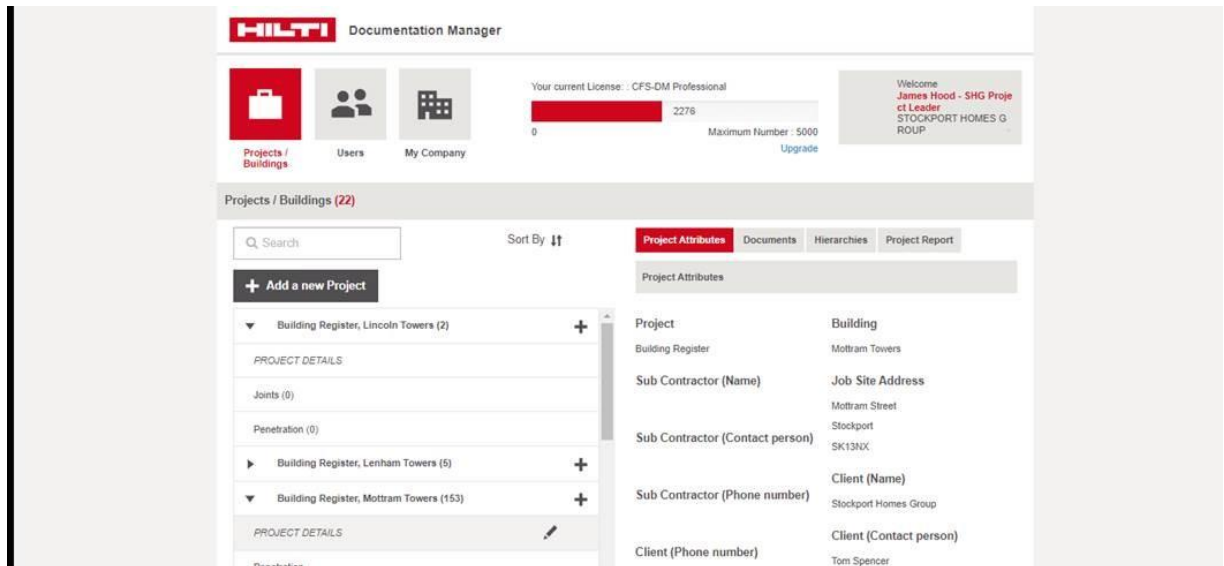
HILTI Documentation Manager

Projects / Buildings
Users
My Company

Your current License: : CFS-DM Professional
2276
0
Maximum Number : 5000
Upgrade

Welcome
James Hood - SHG Project Leader
STOCKPORT HOMES GROUP

Projects / Buildings (22)

Search
Sort By

+ Add a new Project

Building Register, Lincoln Towers (2)
PROJECT DETAILS
Joints (0)
Penetration (0)
Building Register, Lenham Towers (5)
Building Register, Mottram Towers (153)
PROJECT DETAILS
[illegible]

Project Attributes
Documents
Hierarchies
Project Report

Project Attributes

Project
Building Register

Building
Mottram Towers

Sub Contractor (Name)

Job Site Address
Mottram Street
Stockport
SK13NX

Sub Contractor (Contact person)

Sub Contractor (Phone number)

Client (Name)
Stockport Homes Group

Client (Contact person)
Tom Spencer

Client (Phone number)